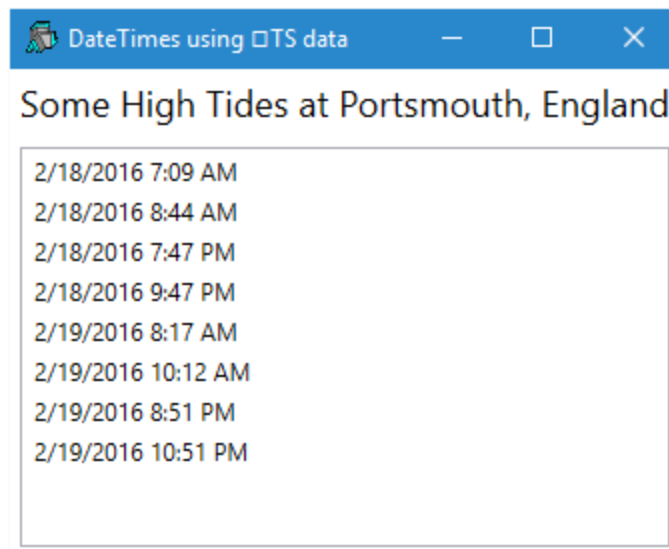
DateTimes using ☐TS data

Some High Tides at Portsmouth, England

2/18/2016 7:09 AM
2/18/2016 8:44 AM
2/18/2016 7:47 PM
2/18/2016 9:47 PM
2/19/2016 8:17 AM
2/19/2016 10:12 AM
2/19/2016 8:51 PM
2/19/2016 10:51 PM